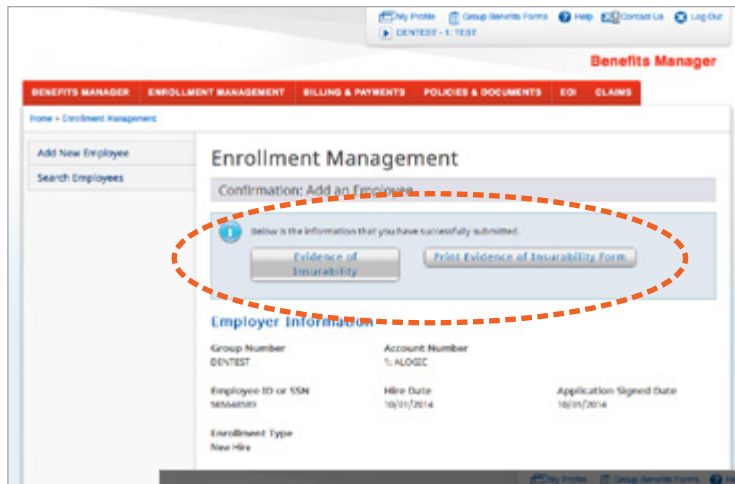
My Profile Group Benefits Forms Help Contact Us Log Out
DENTEST - 1: TEST

Benefits Manager

BENEFITS MANAGER ENROLLMENT MANAGEMENT BILLING & PAYMENTS POLICIES & DOCUMENTS EOI CLAIMS

Home > Enrollment Management

Add New Employee
Search Employees

Enrollment Management

Confirmation: Add an Employee

Below is the information that you have successfully submitted.

Evidence of Insurability

Print Evidence of Insurability Form

Employer Information

Group Number
DENTEST

Account Number
1: ALOGEC

Employee ID or SSN
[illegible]

Hire Date
10/01/2014

Application Signed Date
10/01/2014

Enrollment Type
New Hire

My Profile Group Benefits Forms